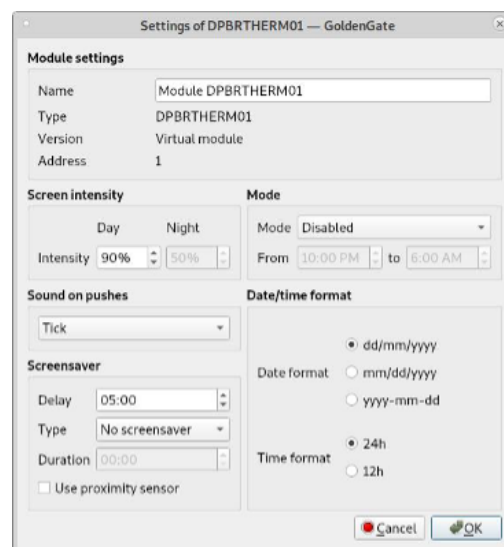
Settings of DPBRTHERM01 — GoldenGate

Module settings

Name Module DPBRTHERM01
Type DPBRTHERM01
Version Virtual module
Address 1

Screen intensity

Day Night
Intensity 90% 50%

Mode

Mode Disabled
From 10:00 PM to 6:00 AM

Sound on pushes

Tick

Date/time format

Date format
dd/mm/yyyy
mm/dd/yyyy
yyyy-mm-dd

Time format
24h
12h

Screensaver

Delay 05:00
Type No screensaver
Duration 00:00
Use proximity sensor

Cancel OK